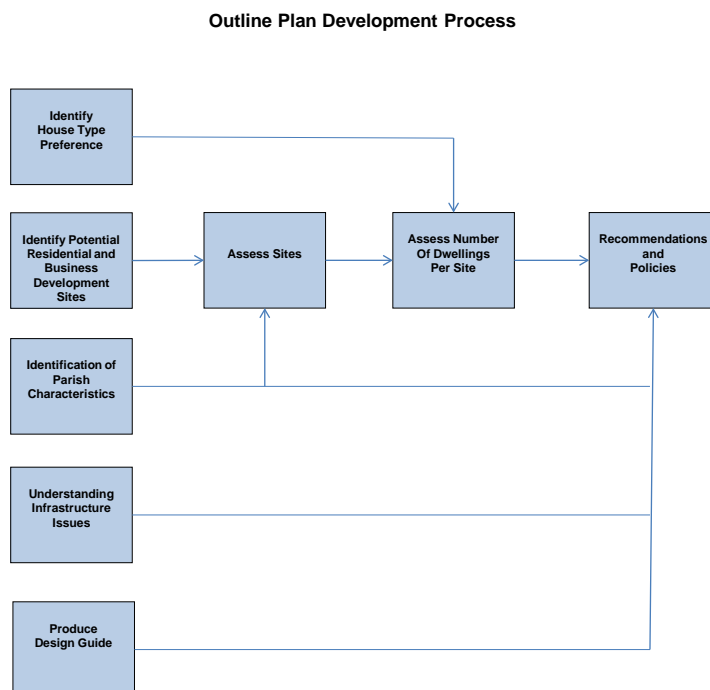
Outline Plan Development Process

Identify House Type Preference

Identify Potential Residential and Business Development Sites

Assess Sites

Assess Number Of Dwellings Per Site

Recommendations and Policies

Identification of Parish Characteristics

Understanding Infrastructure Issues

Produce Design Guide